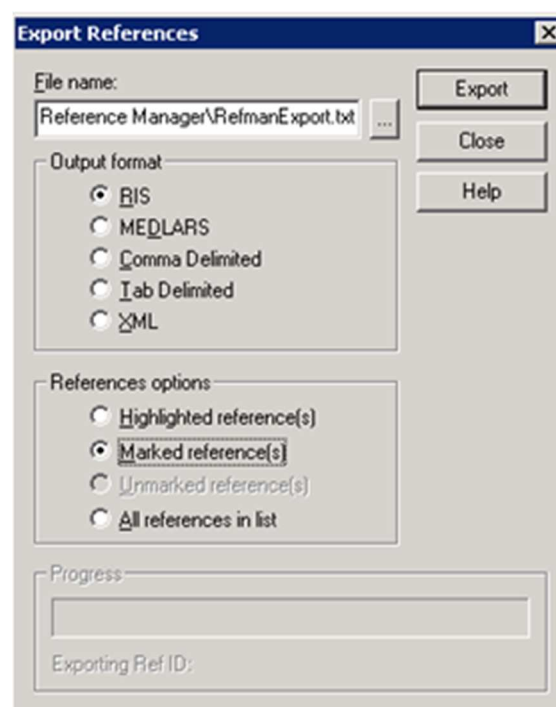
Export References

File name:
Reference Manager\RefmanExport.txt
...

Export
Close
Help

Output format
RIS
MEDLARS
Comma Delimited
Tab Delimited
XML

References options
Highlighted reference(s)
Marked reference(s)
Unmarked reference(s)
All references in list

Progress
Exporting Ref ID: